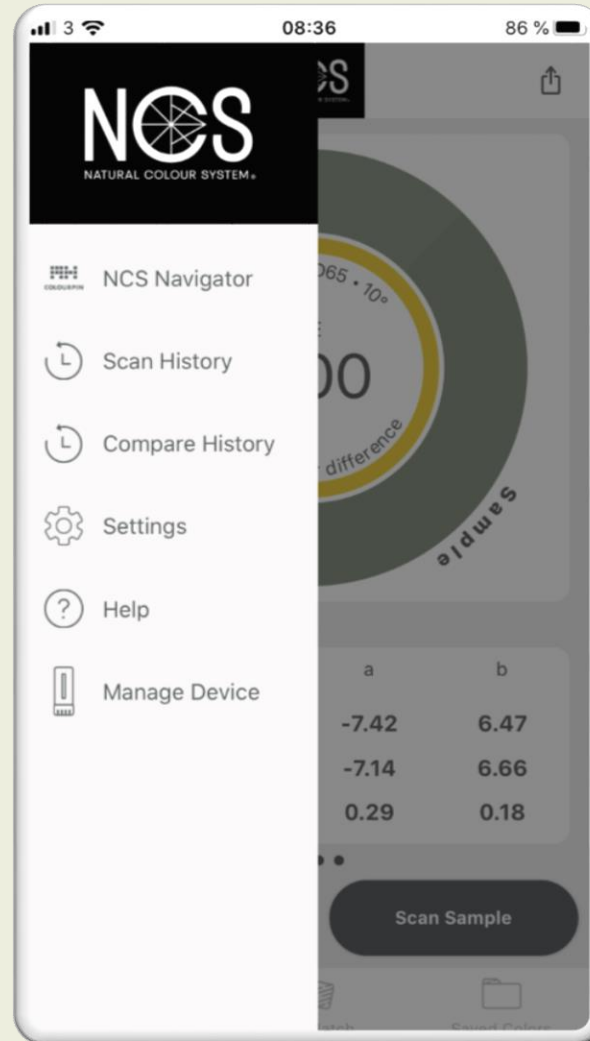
3 08:36 86 %

NCS
NATURAL COLOUR SYSTEM

COLOURPIN NCS Navigator

Scan History

Compare History

Settings

Help

Manage Device

065 • 10°

00

difference

Sample

| a | b |
|---|---|
| -7.42 | 6.47 |
| -7.14 | 6.66 |
| 0.29 | 0.18 |

Scan Sample

Saved Colors